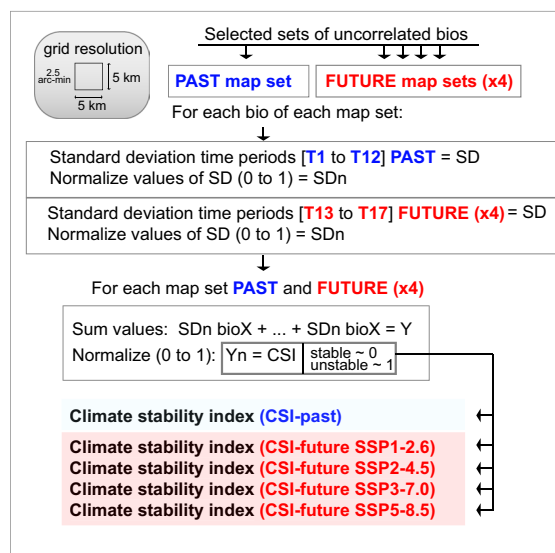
grid resolution

2.5 arc-min

5 km

5 km

Selected sets of uncorrelated bios

PAST map set

FUTURE map sets (x4)

For each bio of each map set:

Standard deviation time periods [T1 to T12] PAST = SD
Normalize values of SD (0 to 1) = SDn

Standard deviation time periods [T13 to T17] FUTURE (x4) = SD
Normalize values of SD (0 to 1) = SDn

For each map set PAST and FUTURE (x4)

Sum values: SDn bioX + ... + SDn bioX = Y
Normalize (0 to 1): Yn = CSI stable ~ 0 unstable ~ 1

Climate stability index (CSI-past)

Climate stability index (CSI-future SSP1-2.6)
Climate stability index (CSI-future SSP2-4.5)
Climate stability index (CSI-future SSP3-7.0)
Climate stability index (CSI-future SSP5-8.5)